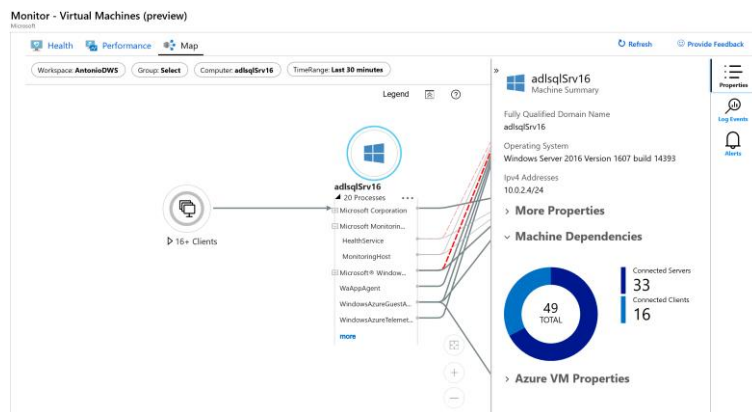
Monitor - Virtual Machines (preview)
Microsoft

Health Performance Map

Refresh Provide Feedback

Workspace: AntonioDWS Group: Select Computer: adlsqlSrv16 TimeRange: Last 30 minutes

Legend

16+ Clients

adlsqlSrv16
20 Processes
Microsoft Corporation
Microsoft Monitorin...
HealthService
MonitoringHost
Microsoft® Window...
WaAppAgent
WindowsAzureGuestA...
WindowsAzureTelemet...
more

adlsqlSrv16
Machine Summary

Fully Qualified Domain Name
adlsqlSrv16

Operating System
Windows Server 2016 Version 1607 build 14393

Ipv4 Addresses
10.0.2.4/24

More Properties

Machine Dependencies

49
TOTAL

Connected Servers
33
Connected Clients
16

Azure VM Properties

Properties
Log Events
Alerts